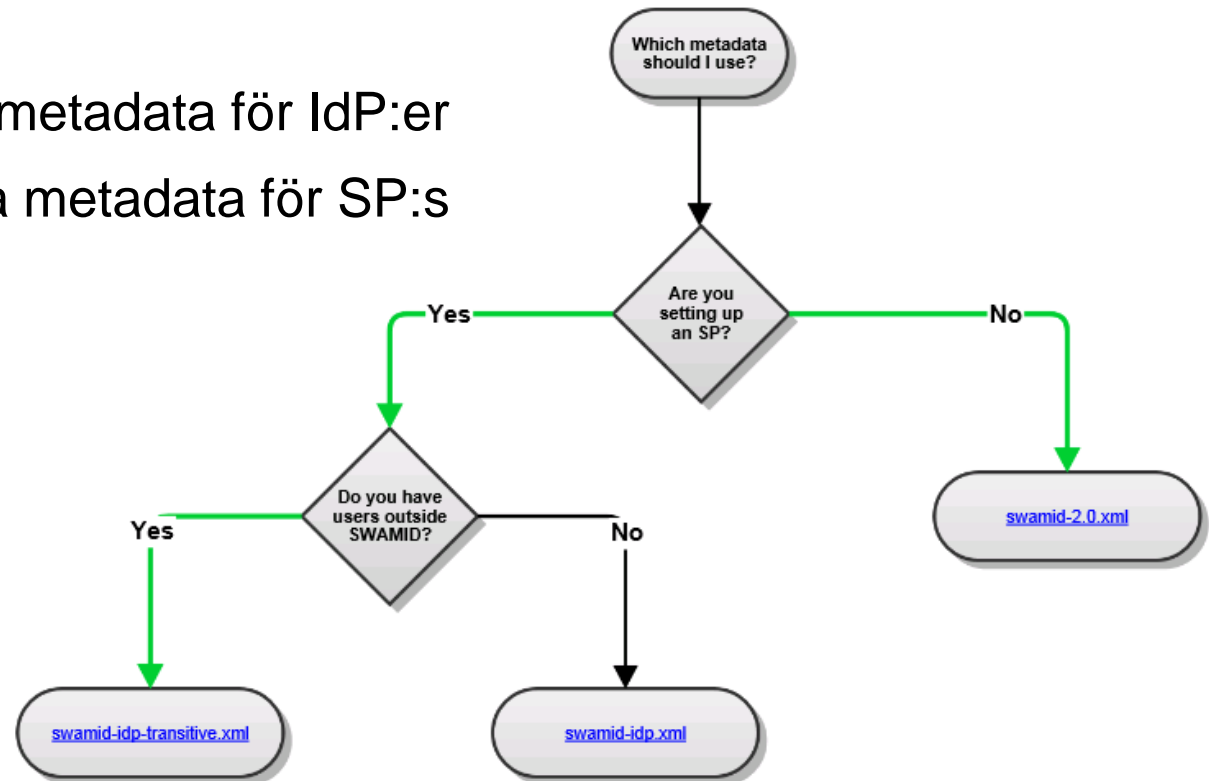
metadata för IdP:er

a metadata för SP:s

Which metadata should I use?

Are you setting up an SP?

Yes

No

Do you have users outside SWAMID?

Yes

No

swamid-2.0.xml

swamid-idp-transitive.xml

swamid-idp.xml